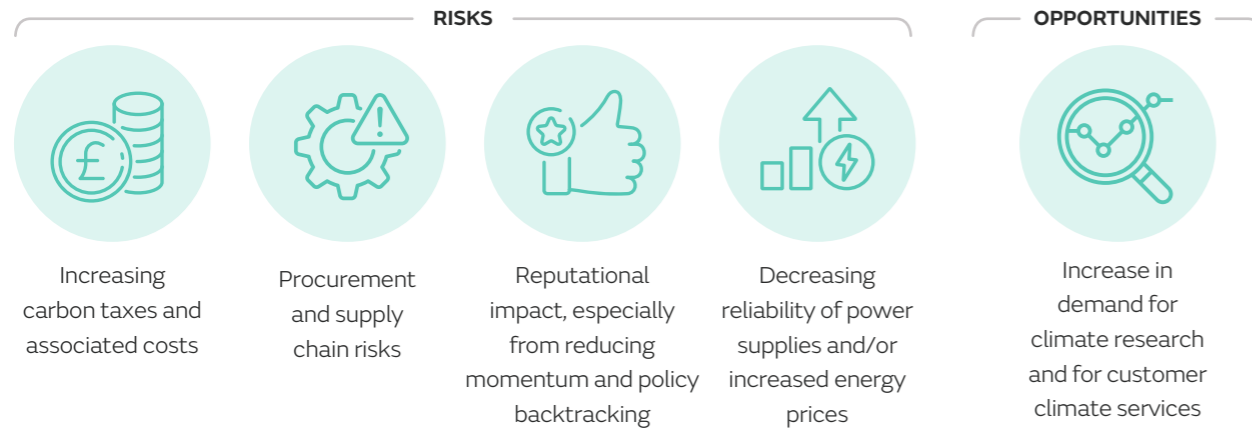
RISKS

Increasing carbon taxes and associated costs

Procurement and supply chain risks

Reputational impact, especially from reducing momentum and policy backtracking

Decreasing reliability of power supplies and/or increased energy prices

OPPORTUNITIES

Increase in demand for climate research and for customer climate services